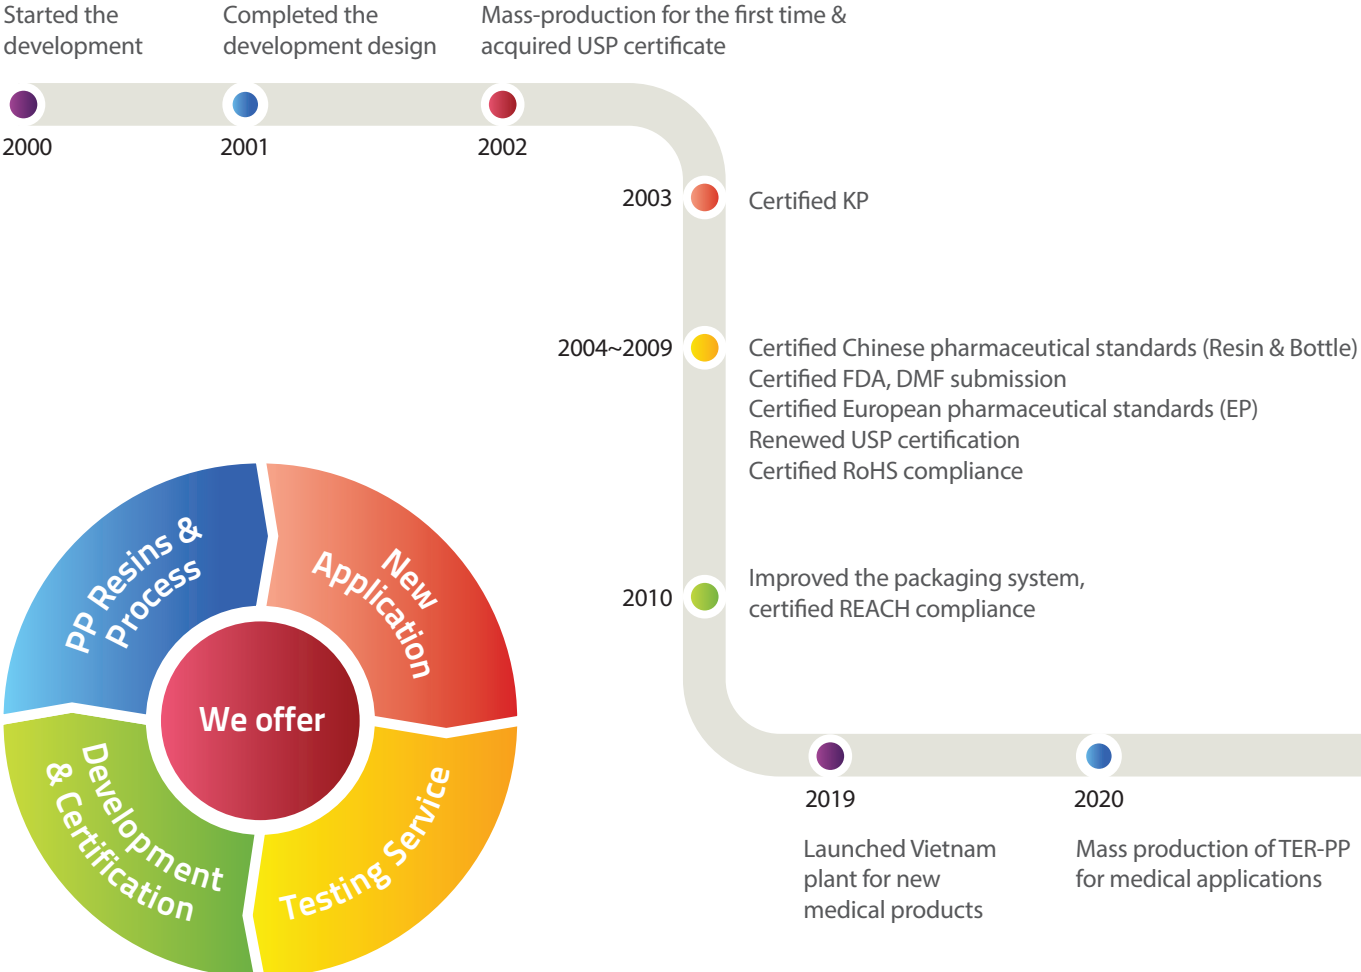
Started the development

2000

Completed the development design

2001

Mass-production for the first time & acquired USP certificate

2002

2003 Certified KP

2004~2009 Certified Chinese pharmaceutical standards (Resin & Bottle)
Certified FDA, DMF submission
Certified European pharmaceutical standards (EP)
Renewed USP certification
Certified RoHS compliance

2010 Improved the packaging system, certified REACH compliance

2019

Launched Vietnam plant for new medical products

2020

Mass production of TER-PP for medical applications

PP Resins & Process

New Application

We offer

Development & Certification

Testing Service